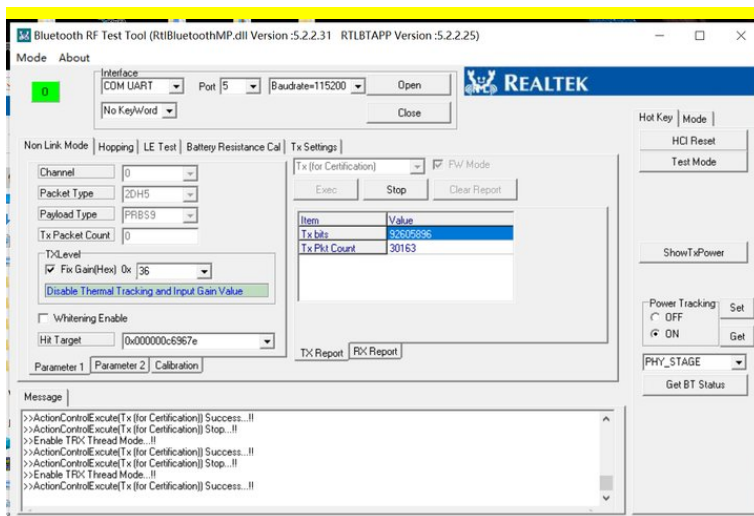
Bluetooth RF Test Tool (RtlBluetoothMP.dll Version :5.2.2.31 RTLBTAPP Version :5.2.2.25)

Mode About

0

Interface
COM UART
Port 5
Baudrate=115200
Open
No KeyWord
Close

REALTEK

Hot Key | Mode
HCI Reset
Test Mode

Non Link Mode | Hopping | LE Test | Battery Resistance Cal | Tx Settings

Channel 0
Packet Type 2DH5
Payload Type PRBS9
Tx Packet Count 0
TXLevel
Fix Gain(Hex) 0x 36
Disable Thermal Tracking and Input Gain Value
Whitening Enable
Hit Target 0x000000c6967e

Parameter 1 | Parameter 2 | Calibration

Tx (for Certification)
FW Mode
Exec
Stop
Clear Report

| Item | Value |
|---|---|
| Tx bits | 92605896 |
| Tx Pkt Count | 30163 |

TX Report | RX Report

ShowTxPower

Power Tracking
OFF
ON
Set
Get
PHY_STAGE
Get BT Status

Message
>>ActionControlExcute(Tx (for Certification)) Success...!!
>>ActionControlExcute(Tx (for Certification)) Stop...!!
>>Enable TRX Thread Mode...!!
>>ActionControlExcute(Tx (for Certification)) Success...!!
>>ActionControlExcute(Tx (for Certification)) Stop...!!
>>Enable TRX Thread Mode...!!
>>ActionControlExcute(Tx (for Certification)) Success...!!